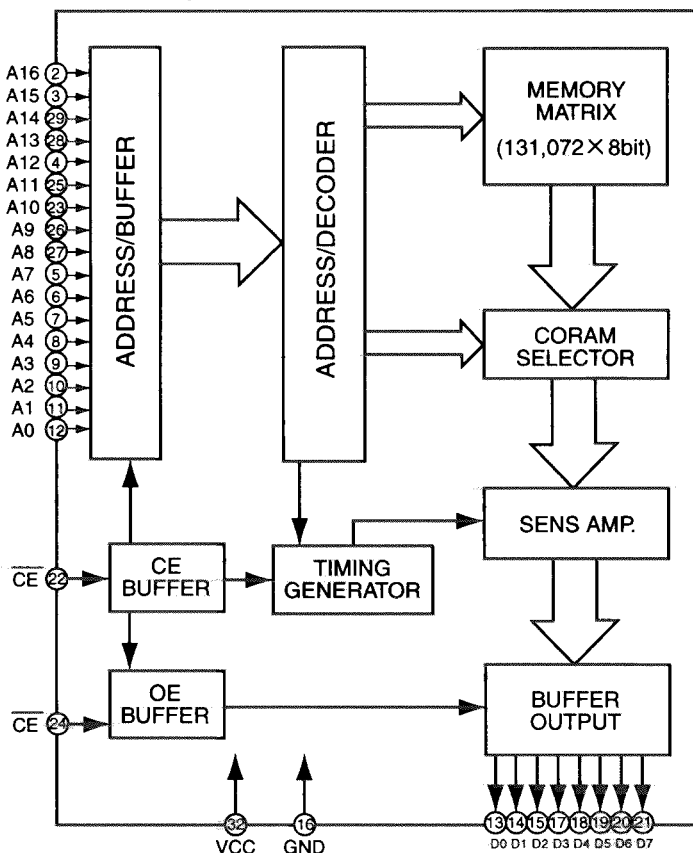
A16 2
A15 3
A14 29
A13 28
A12 4
A11 25
A10 23
A9 26
A8 27
A7 5
A6 6
A5 7
A4 8
A3 9
A2 10
A1 11
A0 12

ADDRESS/BUFFER

ADDRESS/DECODER

MEMORY MATRIX
(131,072 × 8bit)

CORAM SELECTOR

SENS AMP.

$\overline{CE}$ 22

CE BUFFER

TIMING GENERATOR

$\overline{CE}$ 24

OE BUFFER

BUFFER OUTPUT

32 VCC
16 GND

13 D0
14 D1
15 D2
17 D3
18 D4
19 D5
20 D6
21 D7